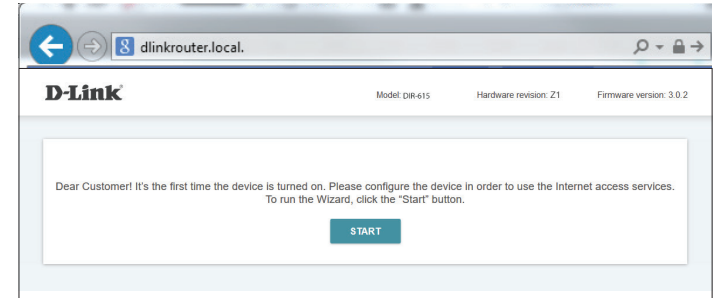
dlinkrouter.local.

D-Link

Model: DIR-615

Hardware revision: Z1

Firmware version: 3.0.2

Dear Customer! It's the first time the device is turned on. Please configure the device in order to use the Internet access services. To run the Wizard, click the "Start" button.

START